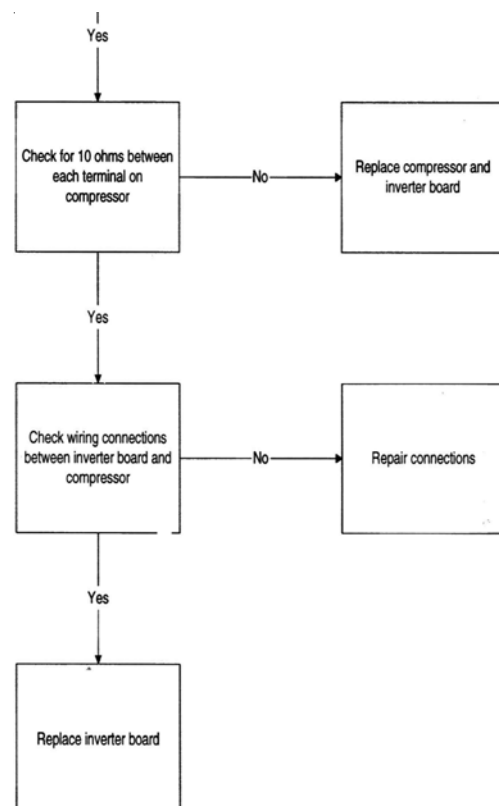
Yes

Check for 10 ohms between each terminal on compressor

No

Replace compressor and inverter board

Yes

Check wiring connections between inverter board and compressor

No

Repair connections

Yes

Replace inverter board